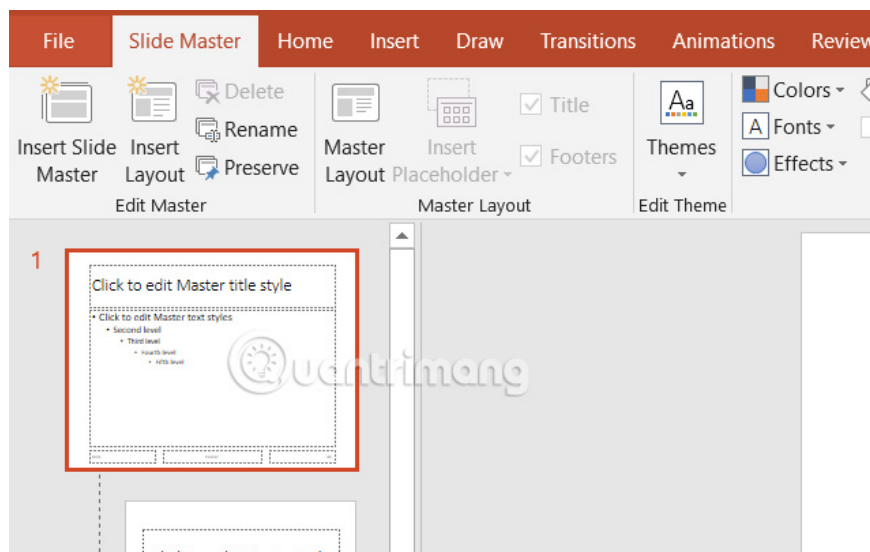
File Slide Master Home Insert Draw Transitions Animations Review

Insert Slide Master
Insert Layout
Delete
Rename
Preserve
Edit Master

Master Layout
Insert Placeholder
Title
Footers
Master Layout

Themes
Edit Theme

Colors
Fonts
Effects

1

Click to edit Master title style

• Click to edit Master text styles
• Second level
• Third level
• Fourth level
• Fifth level

Quantrimang